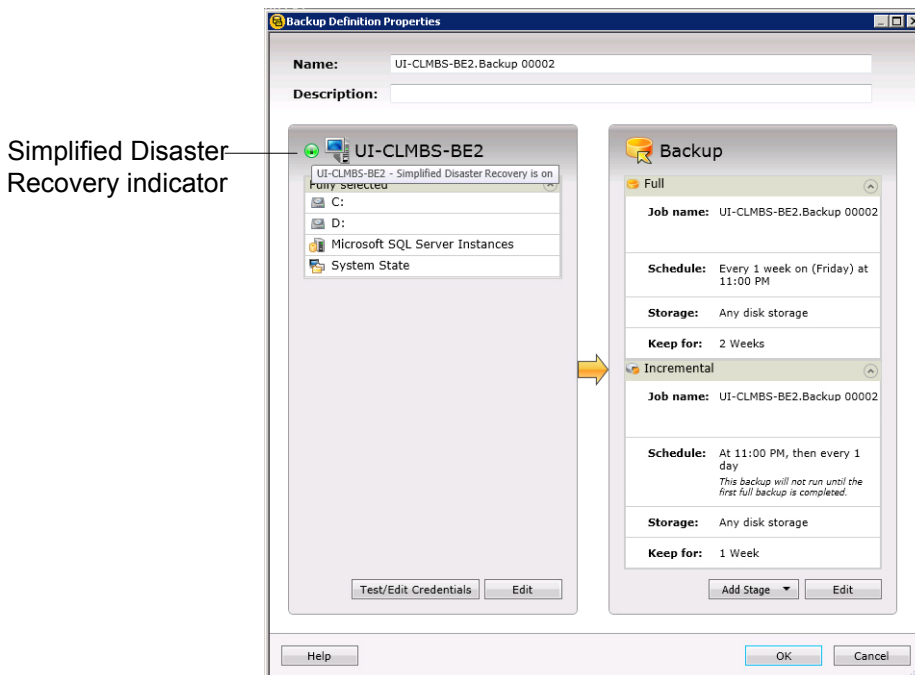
Backup Definition Properties

Name: UI-CLMBS-BE2.Backup 00002

Description:

Simplified Disaster Recovery indicator

UI-CLMBS-BE2

UI-CLMBS-BE2 - Simplified Disaster Recovery is on

Fully selected

C:

D:

Microsoft SQL Server Instances

System State

Test/Edit Credentials

Edit

Backup

Full

Job name: UI-CLMBS-BE2.Backup 00002

Schedule: Every 1 week on (Friday) at 11:00 PM

Storage: Any disk storage

Keep for: 2 Weeks

Incremental

Job name: UI-CLMBS-BE2.Backup 00002

Schedule: At 11:00 PM, then every 1 day

This backup will not run until the first full backup is completed.

Storage: Any disk storage

Keep for: 1 Week

Add Stage

Edit

Help

OK

Cancel